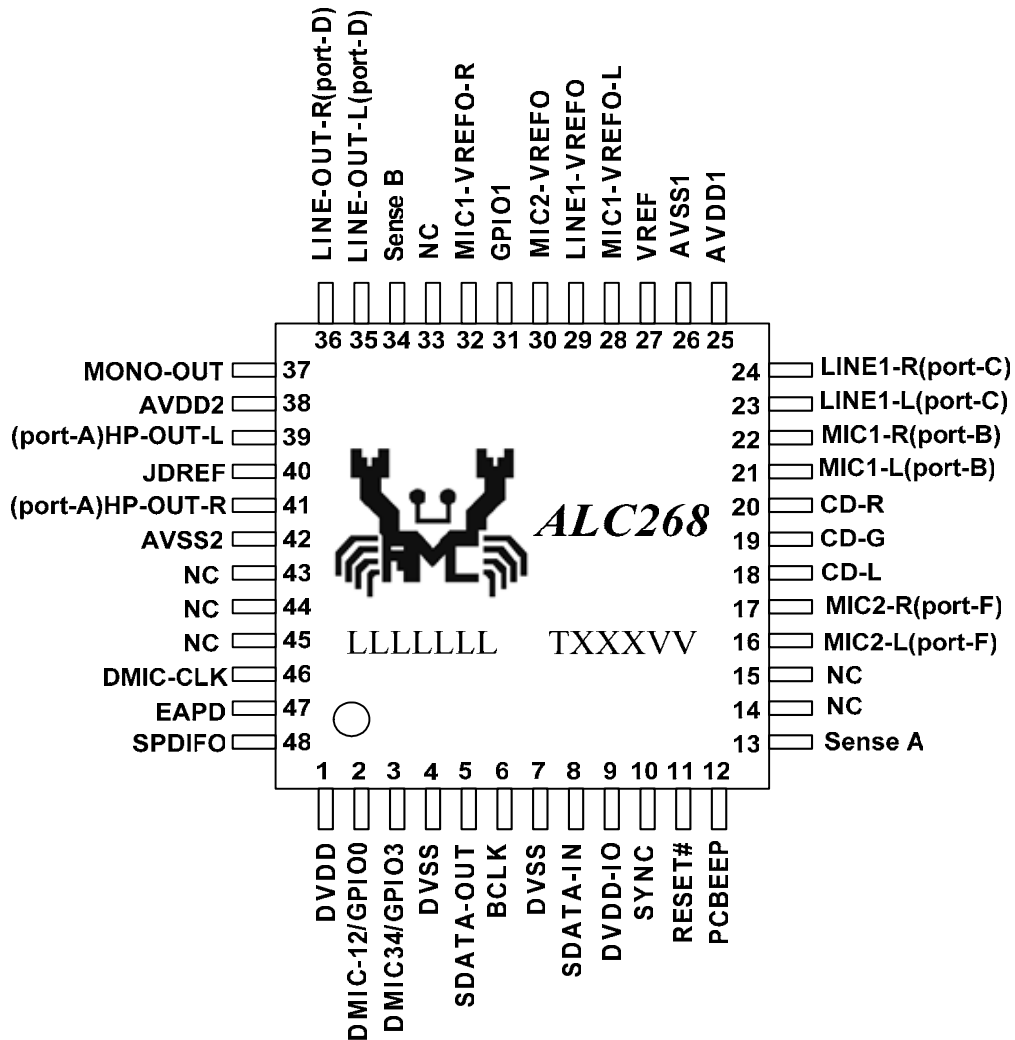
LINE-OUT-R(port-D)
LINE-OUT-L(port-D)
Sense B
NC
MIC1-VREFO-R
GPIO1
MIC2-VREFO
LINE1-VREFO
MIC1-VREFO-L
VREF
AVSS1
AVDD1

36 35 34 33 32 31 30 29 28 27 26 25

MONO-OUT 37
AVDD2 38
(port-A)HP-OUT-L 39
JDREF 40
(port-A)HP-OUT-R 41
AVSS2 42
NC 43
NC 44
NC 45
DMIC-CLK 46
EAPD 47
SPDIFO 48

24 LINE1-R(port-C)
23 LINE1-L(port-C)
22 MIC1-R(port-B)
21 MIC1-L(port-B)
20 CD-R
19 CD-G
18 CD-L
17 MIC2-R(port-F)
16 MIC2-L(port-F)
15 NC
14 NC
13 Sense A

ALC268

LLLLLLL TXXXVV

1 2 3 4 5 6 7 8 9 10 11 12

DVDD
DMIC-12/GPIO0
DMIC34/GPIO3
DVSS
SDATA-OUT
BCLK
DVSS
SDATA-IN
DVDD-IO
SYNC
RESET#
PCBEEP